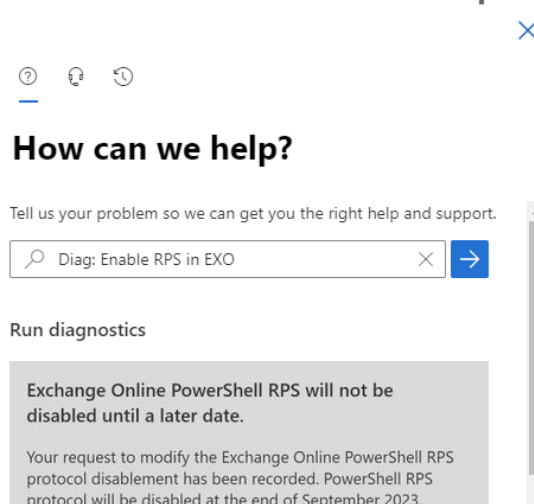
How can we help?

Tell us your problem so we can get you the right help and support.

Diag: Enable RPS in EXO

Run diagnostics

Exchange Online PowerShell RPS will not be disabled until a later date.

Your request to modify the Exchange Online PowerShell RPS protocol disablement has been recorded. PowerShell RPS protocol will be disabled at the end of September 2023.